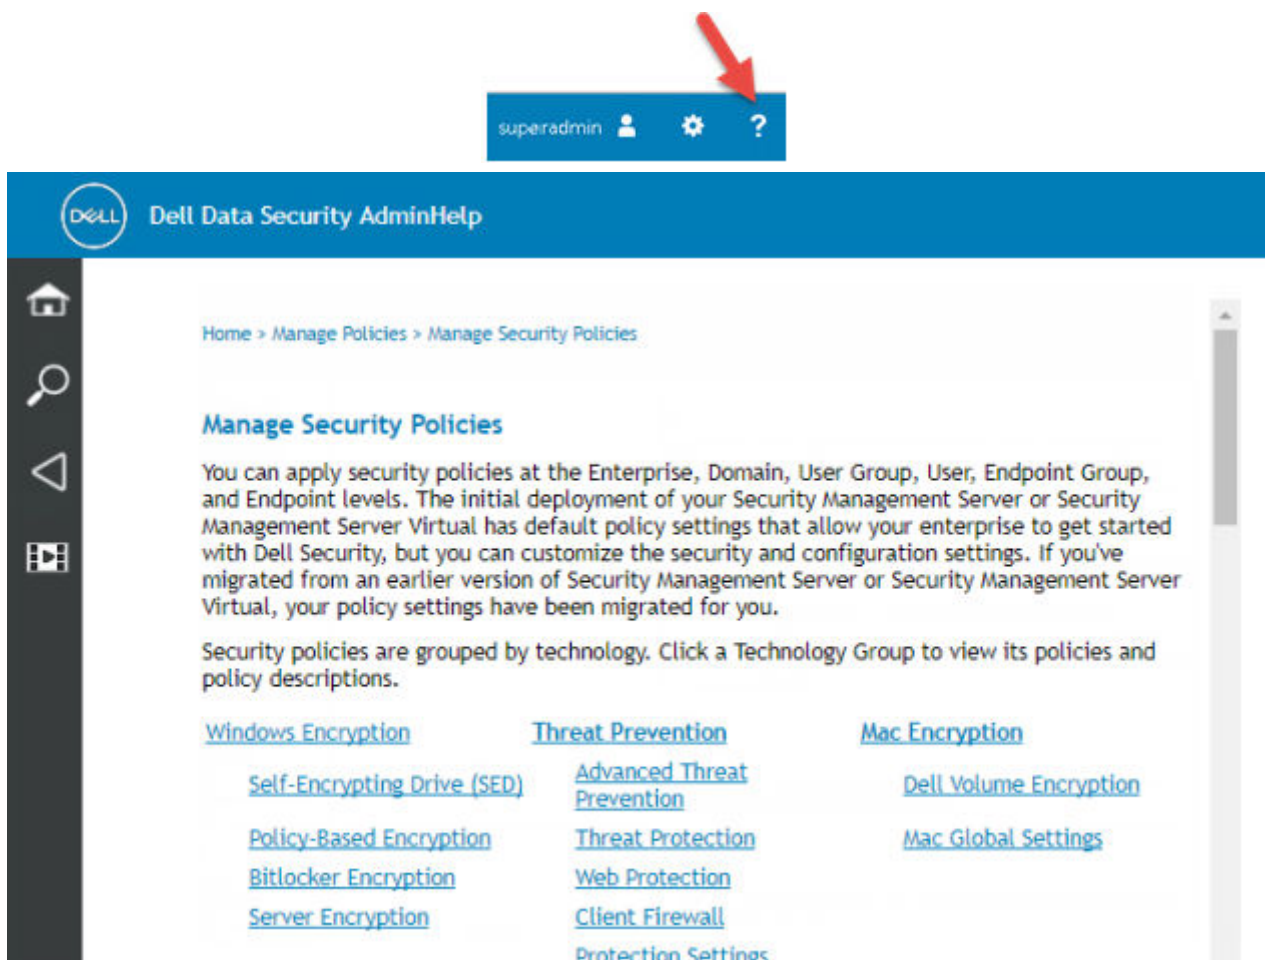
superadmin ?

DELL Dell Data Security AdminHelp

Home > Manage Policies > Manage Security Policies

Manage Security Policies

You can apply security policies at the Enterprise, Domain, User Group, User, Endpoint Group, and Endpoint levels. The initial deployment of your Security Management Server or Security Management Server Virtual has default policy settings that allow your enterprise to get started with Dell Security, but you can customize the security and configuration settings. If you've migrated from an earlier version of Security Management Server or Security Management Server Virtual, your policy settings have been migrated for you.

Security policies are grouped by technology. Click a Technology Group to view its policies and policy descriptions.

Windows Encryption

Self-Encrypting Drive (SED)

Policy-Based Encryption

Bitlocker Encryption

Server Encryption

Threat Prevention

Advanced Threat Prevention

Threat Protection

Web Protection

Client Firewall

Protection Settings

Mac Encryption

Dell Volume Encryption

Mac Global Settings